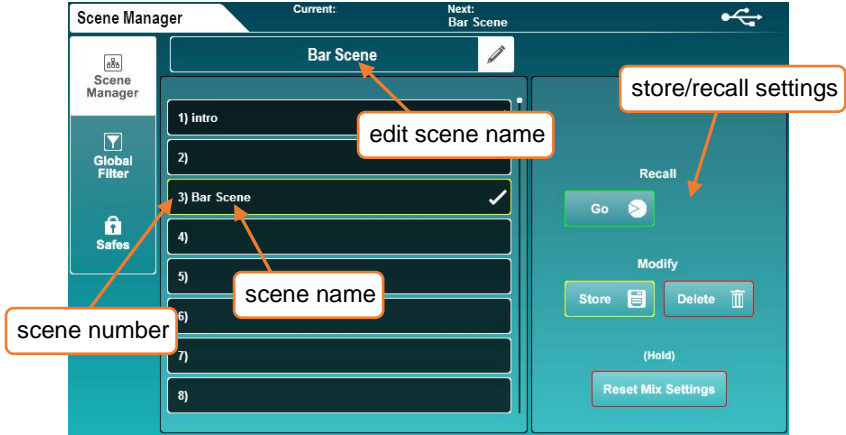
Scene Manager

Current:

Next:
Bar Scene

Scene Manager

Global Filter

Safes

Bar Scene

edit scene name

store/recall settings

1) intro

2)

3) Bar Scene

4)

5)

6)

7)

8)

scene name

scene number

Recall

Go

Modify

Store

Delete

(Hold)

Reset Mix Settings